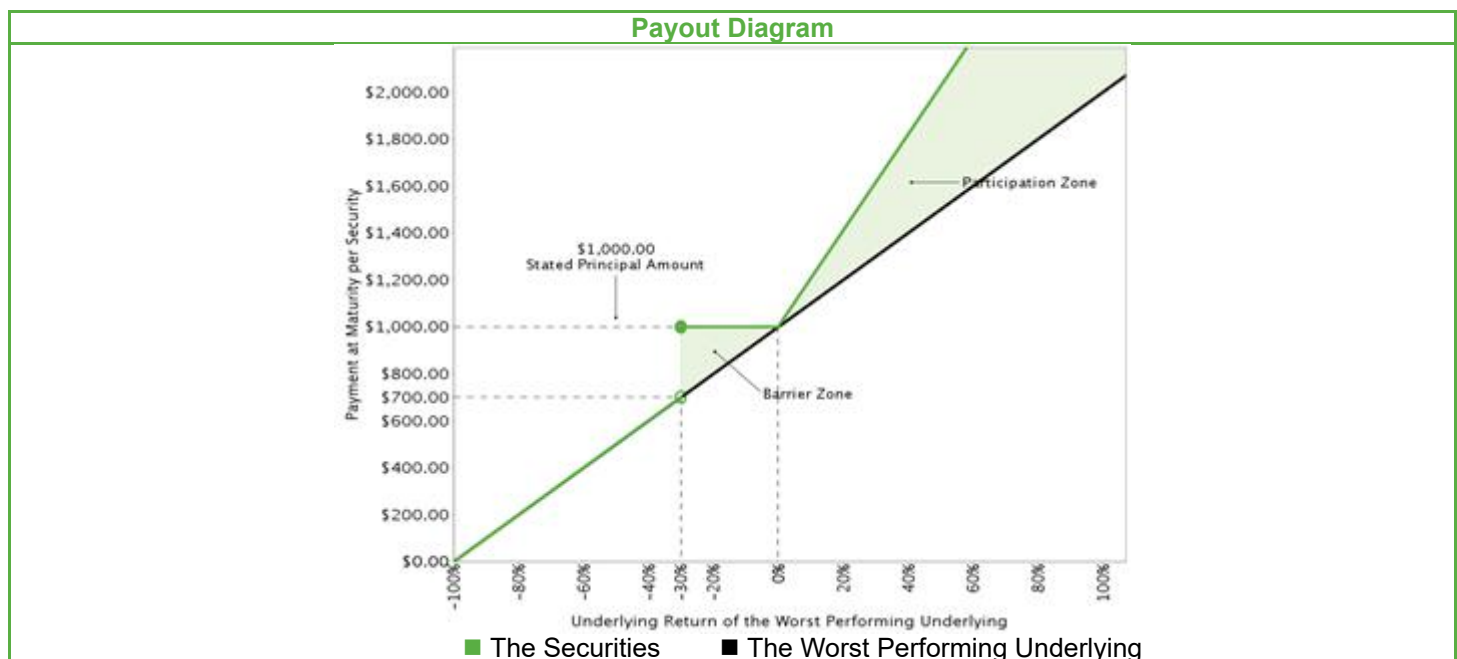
Payout Diagram

Payment at Maturity per Security

$2,000.00
$1,800.00
$1,600.00
$1,400.00
$1,200.00
$1,000.00
$800.00
$700.00
$600.00
$400.00
$200.00
$0.00

$1,000.00
Stated Principal Amount

Participation Zone

Barrier Zone

-100%
-80%
-60%
-40%
-30%
-20%
0%
20%
40%
60%
80%
100%

Underlying Return of the Worst Performing Underlying

The Securities ■ The Worst Performing Underlying